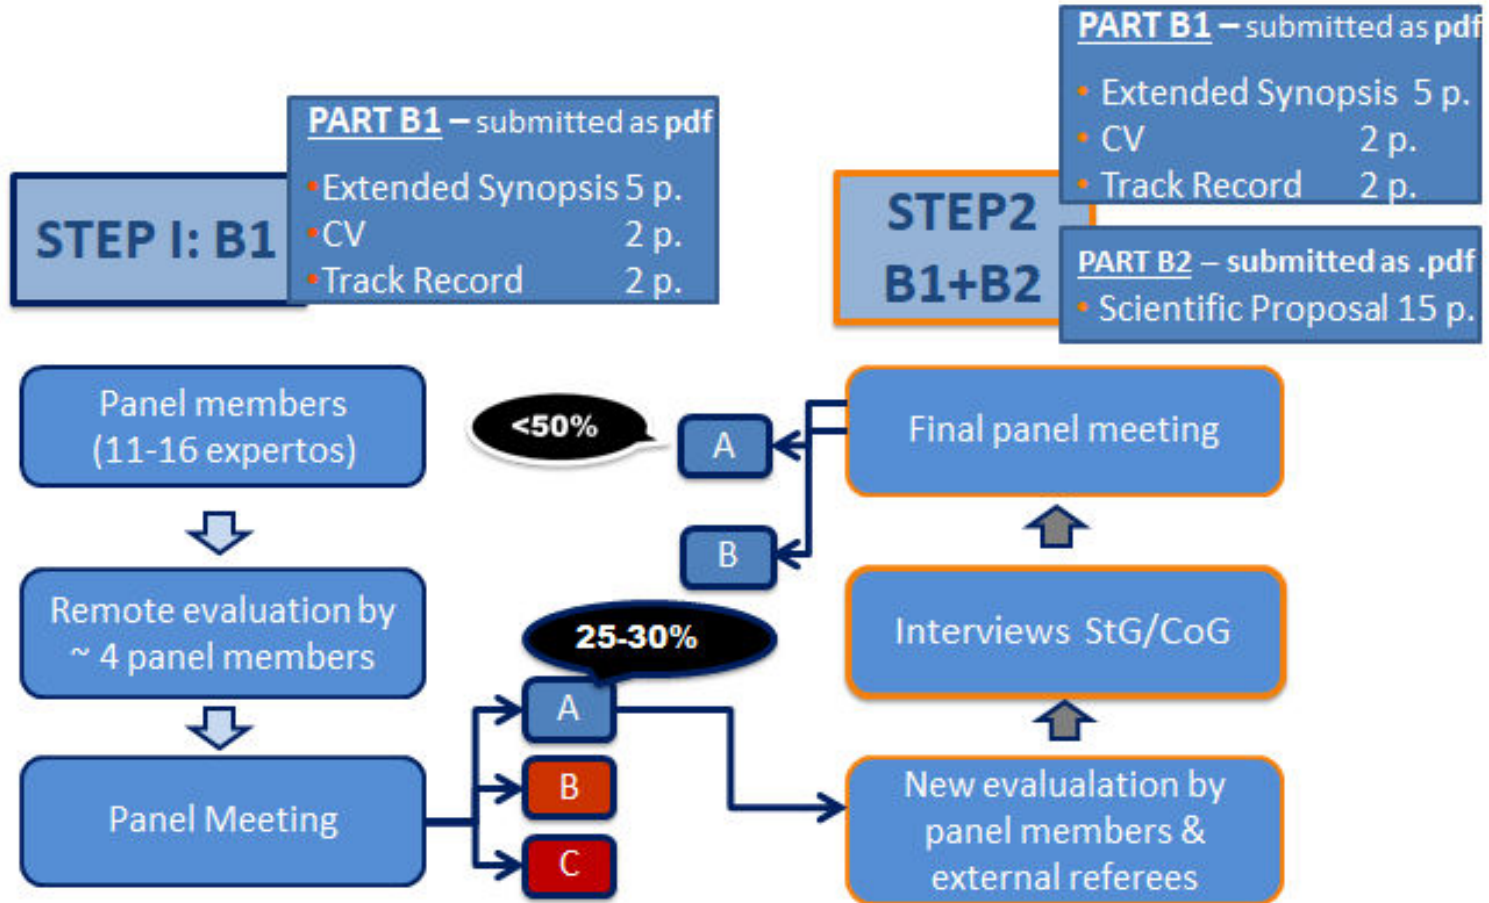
STEP I: B1

PART B1 – submitted as pdf
• Extended Synopsis 5 p.
• CV 2 p.
• Track Record 2 p.

STEP2
B1+B2

PART B1 – submitted as pdf
• Extended Synopsis 5 p.
• CV 2 p.
• Track Record 2 p.

PART B2 – submitted as .pdf
• Scientific Proposal 15 p.

Panel members (11-16 expertos)

Remote evaluation by ~ 4 panel members

Panel Meeting

25-30%

A

B

C

New evalualation by panel members & external referees

Interviews StG/CoG

Final panel meeting

<50%

A

B